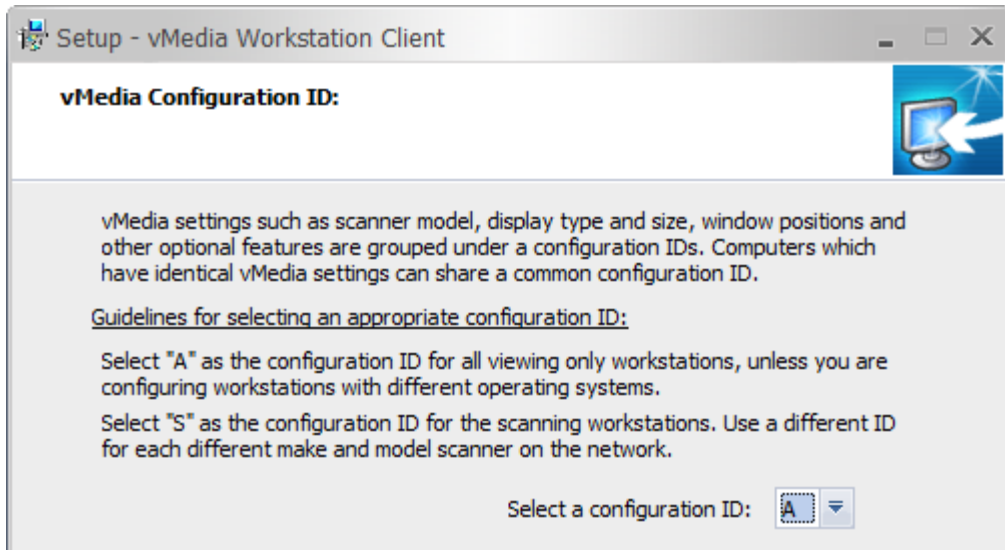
Setup - vMedia Workstation Client

vMedia Configuration ID:

vMedia settings such as scanner model, display type and size, window positions and other optional features are grouped under a configuration IDs. Computers which have identical vMedia settings can share a common configuration ID.

Guidelines for selecting an appropriate configuration ID:

Select "A" as the configuration ID for all viewing only workstations, unless you are configuring workstations with different operating systems.

Select "S" as the configuration ID for the scanning workstations. Use a different ID for each different make and model scanner on the network.

Select a configuration ID: A